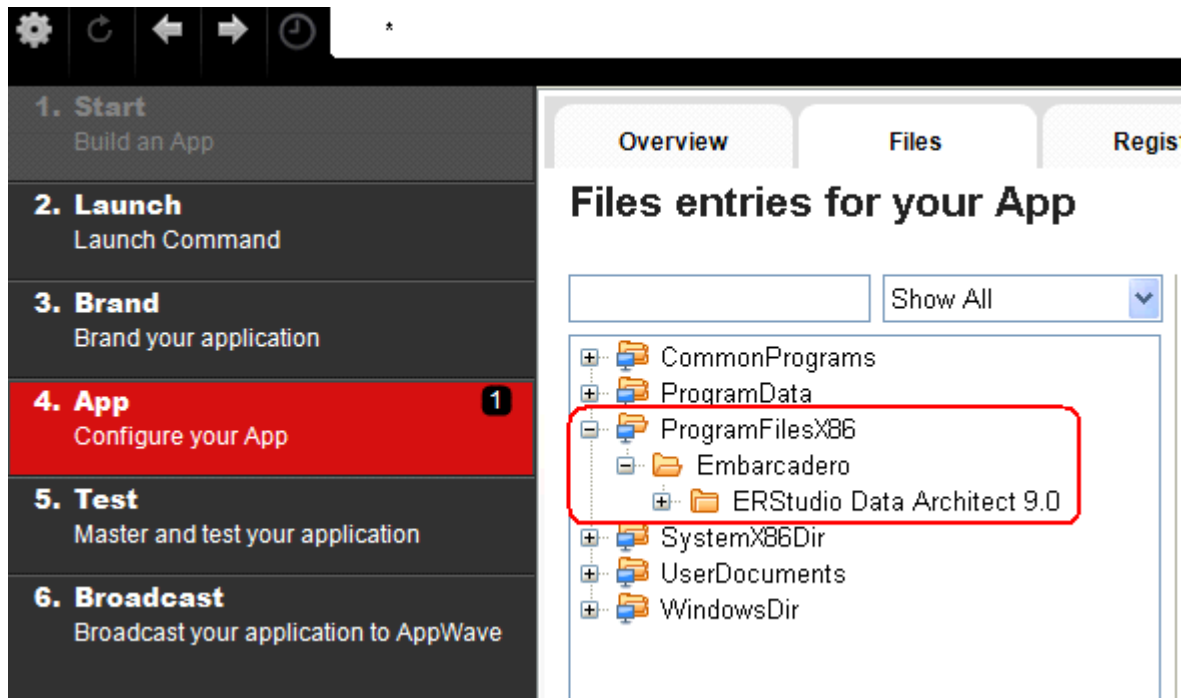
*

1. Start
Build an App

2. Launch
Launch Command

3. Brand
Brand your application

4. App 1
Configure your App

5. Test
Master and test your application

6. Broadcast
Broadcast your application to AppWave

Overview | Files | Regist

Files entries for your App

Show All

CommonPrograms
ProgramData
ProgramFilesX86
Embarcadero
ERStudio Data Architect 9.0
SystemX86Dir
UserDocuments
WindowsDir